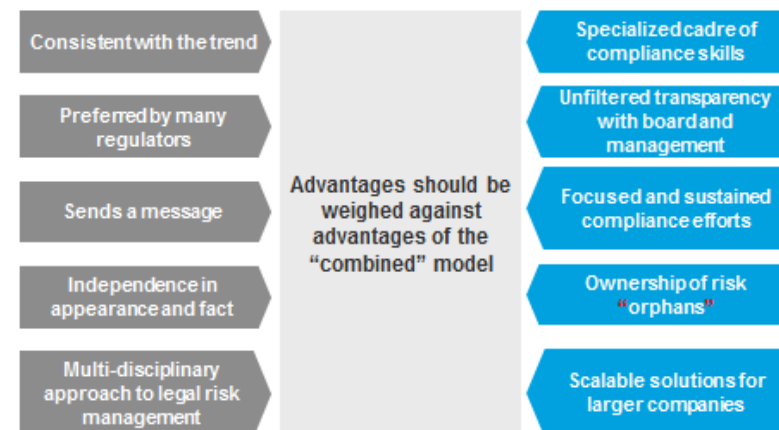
Consistent with the trend

Preferred by many regulators

Sends a message

Independence in appearance and fact

Multi-disciplinary approach to legal risk management

Advantages should be weighed against advantages of the “combined” model

Specialized cadre of compliance skills

Unfiltered transparency with board and management

Focused and sustained compliance efforts

Ownership of risk “orphans”

Scalable solutions for larger companies